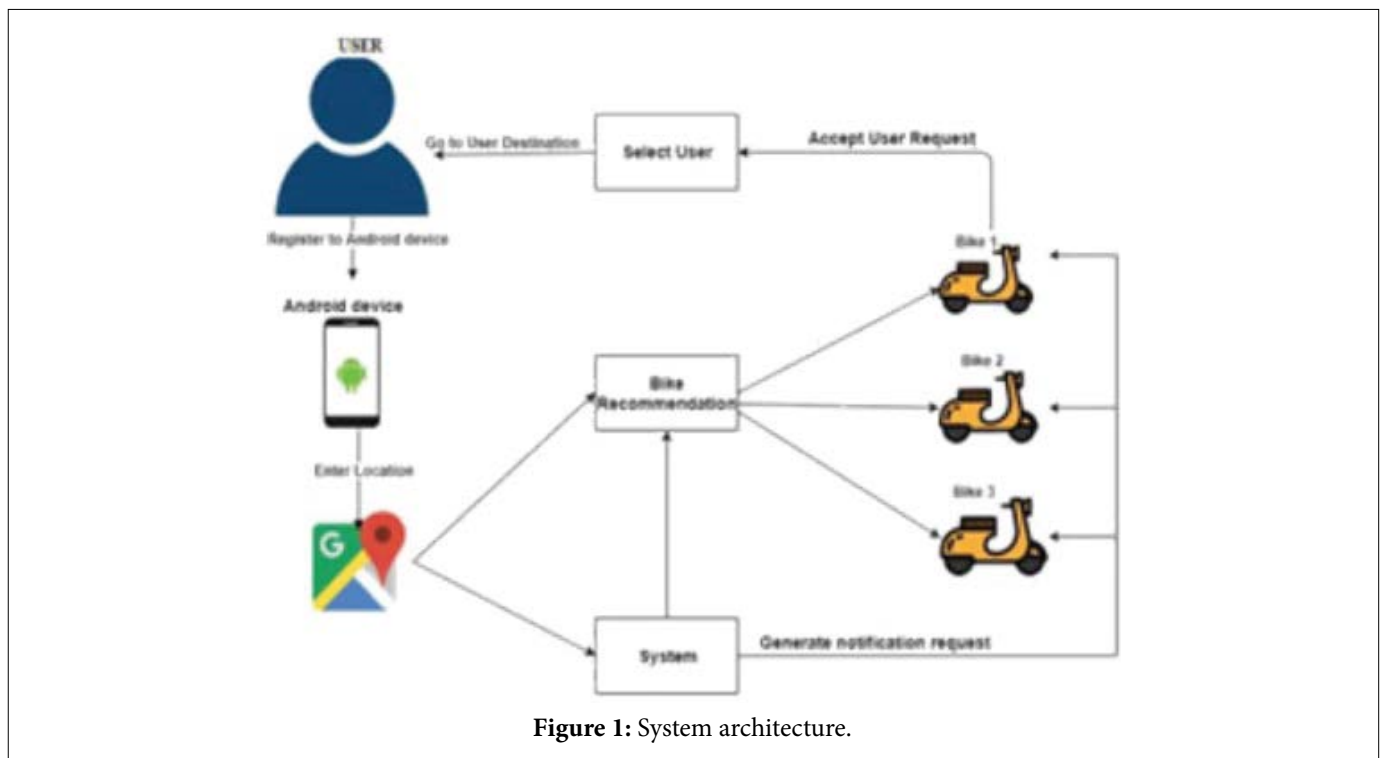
USER

Go to User Destination

Select User

Accept User Request

Register to Android device

Bike 1

Android device

Bike 2

Bike Recommendation

Enter Location

Bike 3

G

System

Generate notification request

**Figure 1:** System architecture.